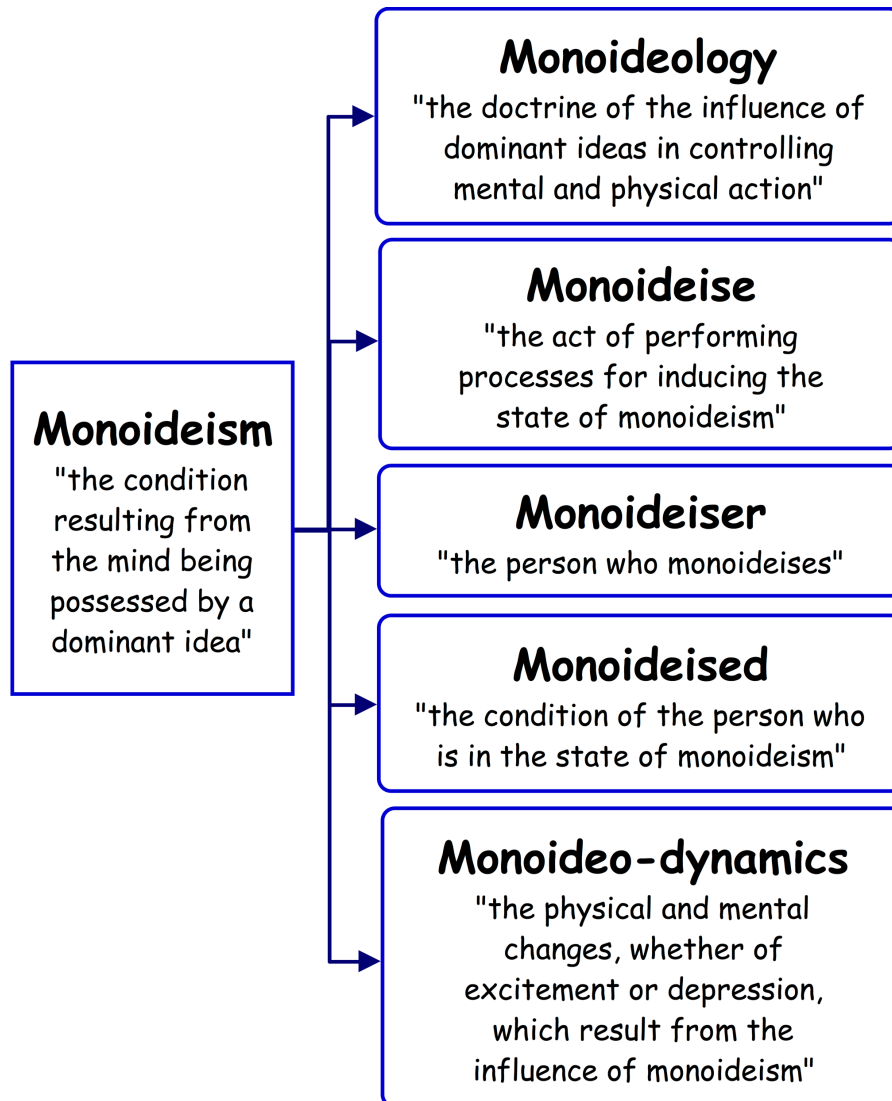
Monoideism
"the condition resulting from the mind being possessed by a dominant idea"

Monoideology
"the doctrine of the influence of dominant ideas in controlling mental and physical action"

Monoideise
"the act of performing processes for inducing the state of monoideism"

Monoideiser
"the person who monoideises"

Monoideised
"the condition of the person who is in the state of monoideism"

Monoideo-dynamics
"the physical and mental changes, whether of excitement or depression, which result from the influence of monoideism"